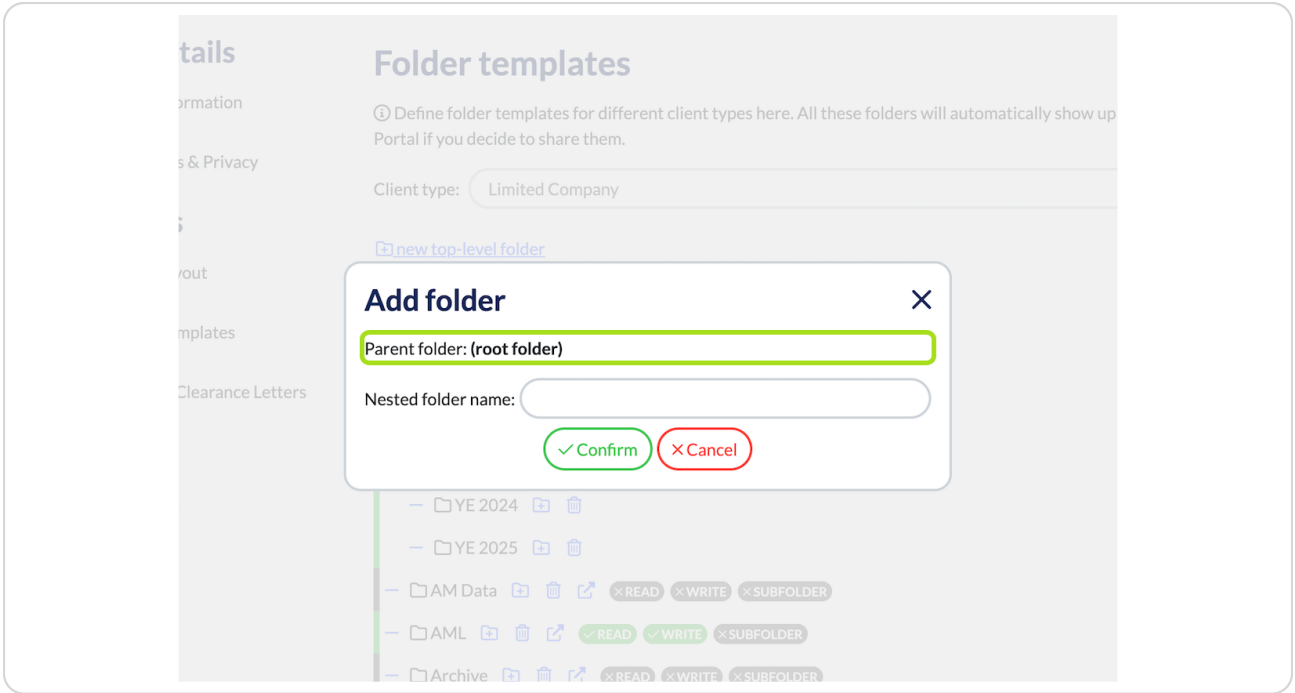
tails

ormation

s & Privacy

s

yout

mplates

Clearance Letters

Folder templates

ⓘ Define folder templates for different client types here. All these folders will automatically show up Portal if you decide to share them.

Client type: Limited Company

new top-level folder

Add folder

×

Parent folder: **(root folder)**

Nested folder name:

✓ Confirm ✕ Cancel

YE 2024

YE 2025

AM Data ✕ READ ✕ WRITE ✕ SUBFOLDER

AML ✓ READ ✓ WRITE ✕ SUBFOLDER

Archive ✕ READ ✕ WRITE ✕ SUBFOLDER